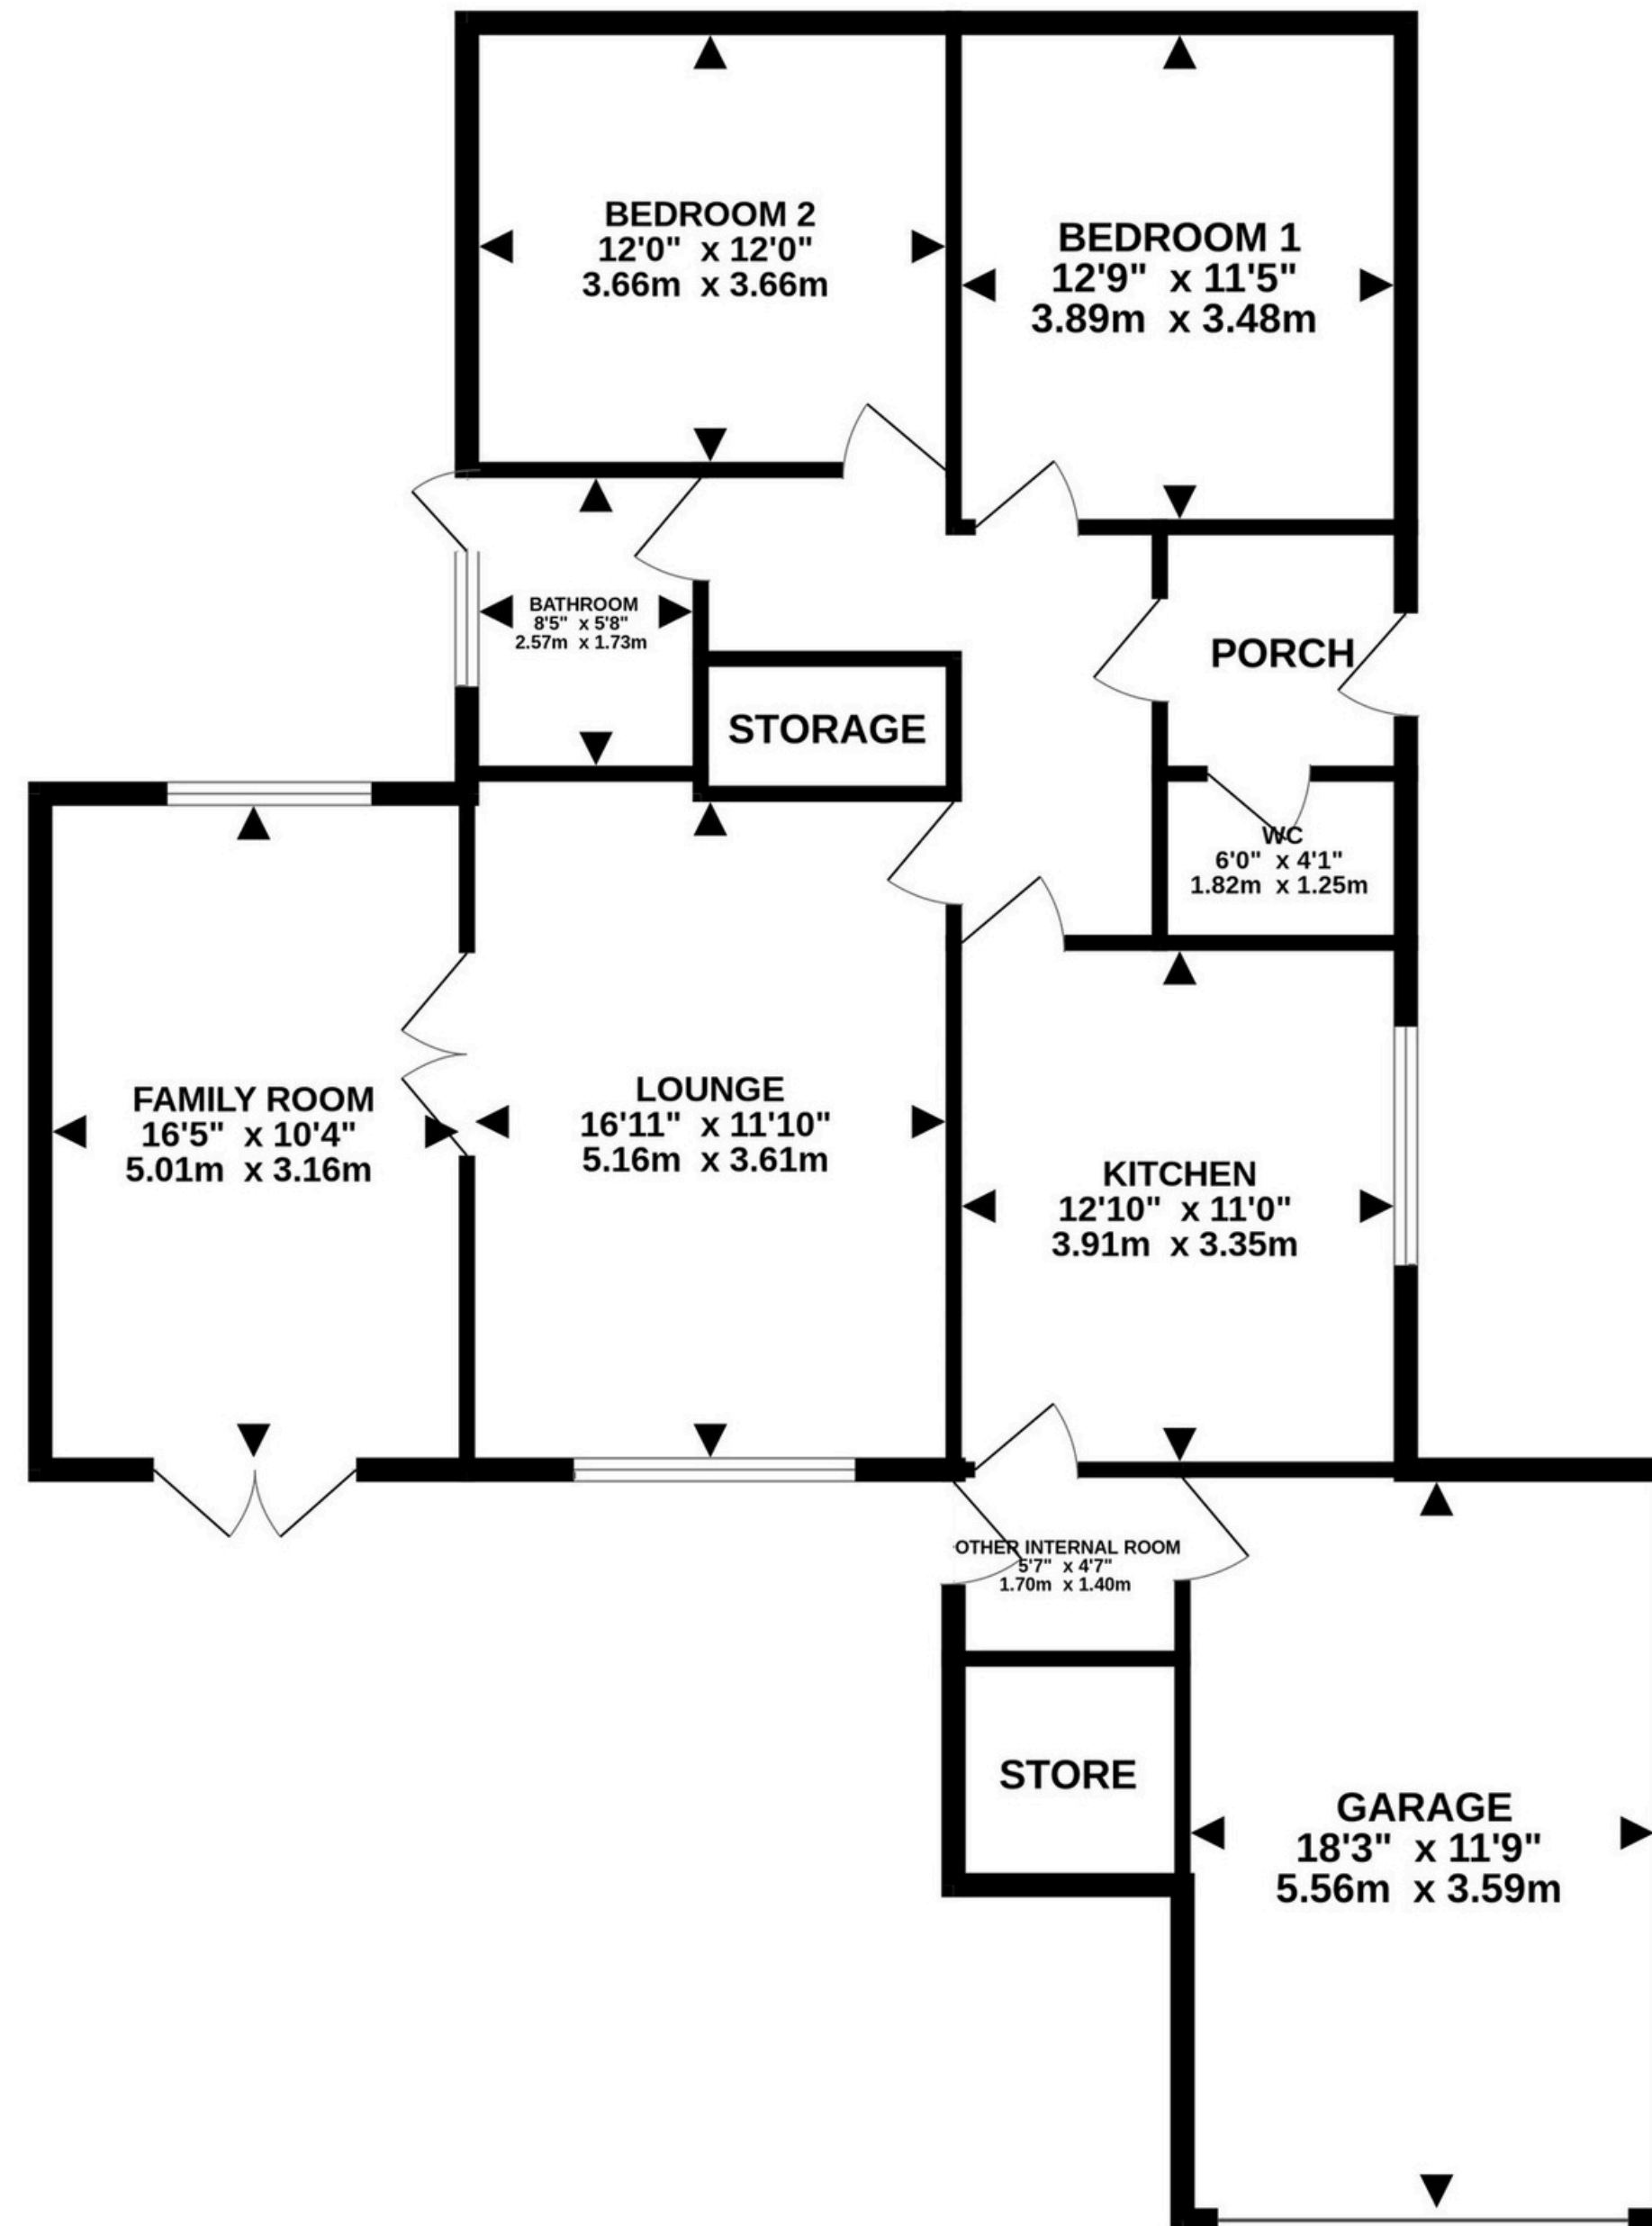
BEDROOM 2
12'0" x 12'0"
3.66m x 3.66m

BEDROOM 1
12'9" x 11'5"
3.89m x 3.48m

BATHROOM
8'5" x 5'8"
2.57m x 1.73m

PORCH

STORAGE

WC
6'0" x 4'1"
1.82m x 1.25m

FAMILY ROOM
16'5" x 10'4"
5.01m x 3.16m

LOUNGE
16'11" x 11'10"
5.16m x 3.61m

KITCHEN
12'10" x 11'0"
3.91m x 3.35m

OTHER INTERNAL ROOM
5'7" x 4'7"
1.70m x 1.40m

STORE

GARAGE
18'3" x 11'9"
5.56m x 3.59m